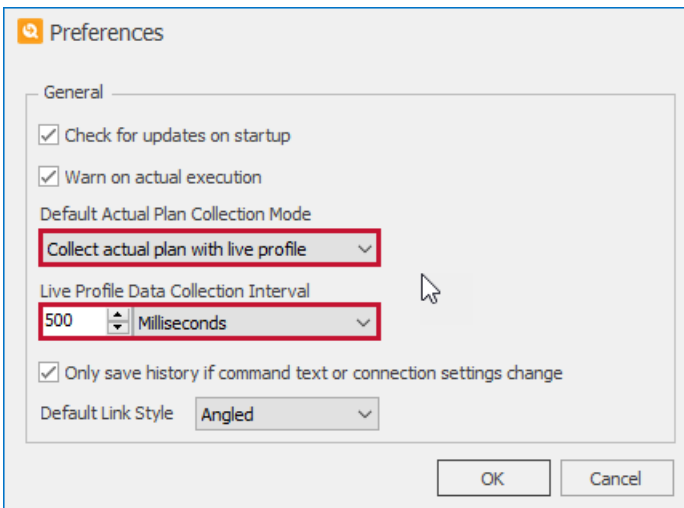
Preferences

General

Check for updates on startup

Warn on actual execution

Default Actual Plan Collection Mode

Collect actual plan with live profile

Live Profile Data Collection Interval

500 Milliseconds

Only save history if command text or connection settings change

Default Link Style Angled

OK Cancel